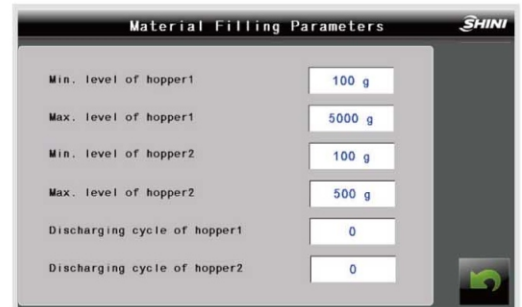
Material Filling Parameters

SHINI

Min. level of hopper1 100 g

Max. level of hopper1 5000 g

Min. level of hopper2 100 g

Max. level of hopper2 500 g

Discharging cycle of hopper1 0

Discharging cycle of hopper2 0